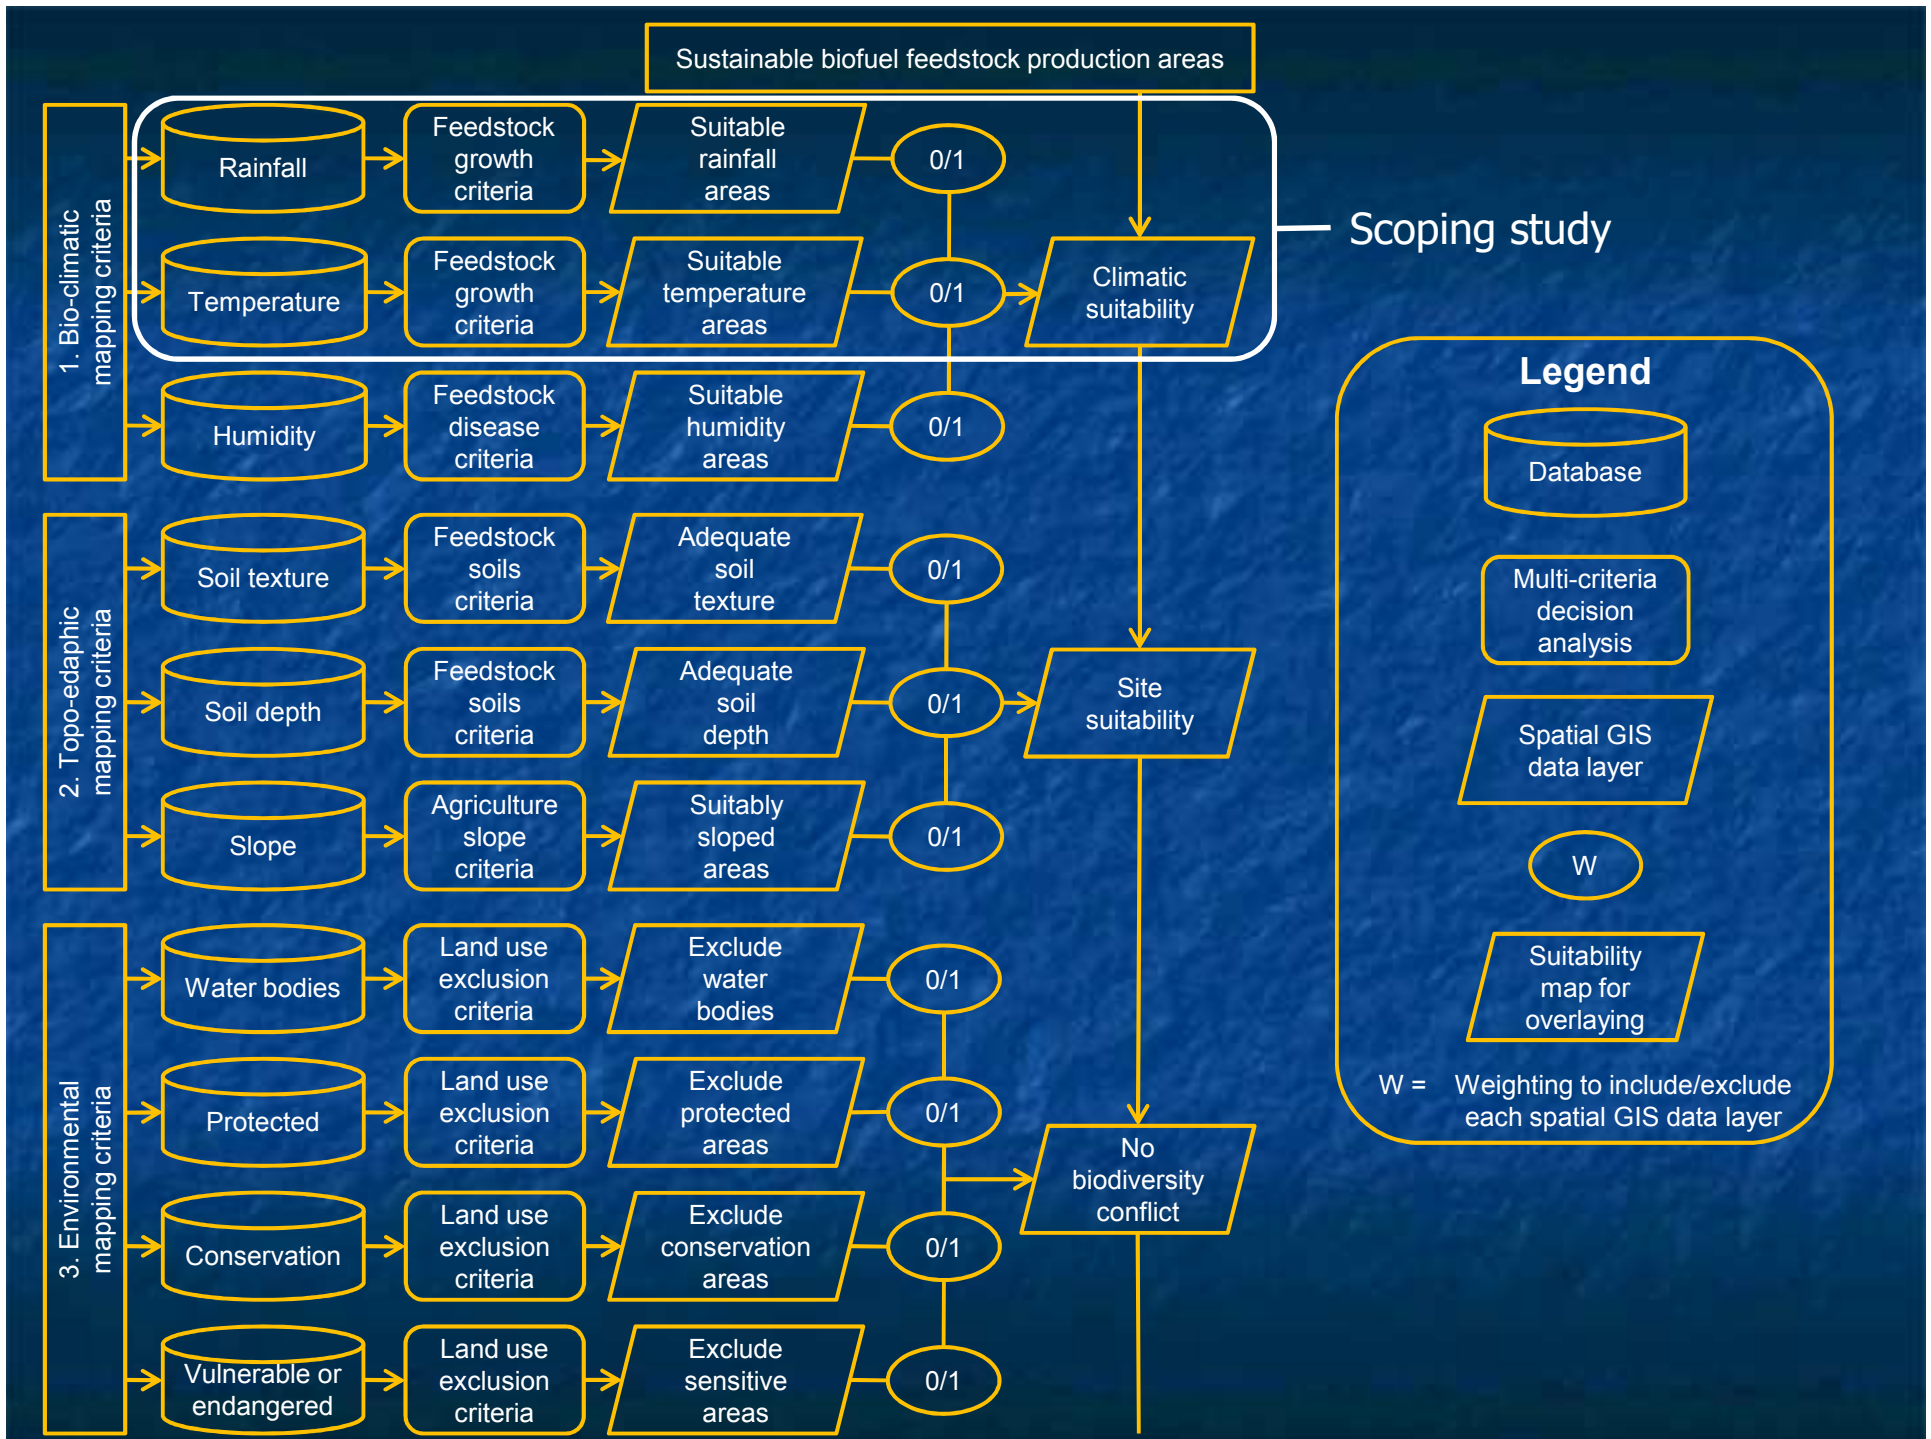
Sustainable biofuel feedstock production areas

1. Bio-climatic mapping criteria

Rainfall
Feedstock growth criteria
Suitable rainfall areas
0/1

Temperature
Feedstock growth criteria
Suitable temperature areas
0/1
Climatic suitability

Scoping study

Humidity
Feedstock disease criteria
Suitable humidity areas
0/1

2. Topo-edaphic mapping criteria

Soil texture
Feedstock soils criteria
Adequate soil texture
0/1

Soil depth
Feedstock soils criteria
Adequate soil depth
0/1
Site suitability

Slope
Agriculture slope criteria
Suitably sloped areas
0/1

3. Environmental mapping criteria

Water bodies
Land use exclusion criteria
Exclude water bodies
0/1

Protected
Land use exclusion criteria
Exclude protected areas
0/1
No biodiversity conflict

Conservation
Land use exclusion criteria
Exclude conservation areas
0/1

Vulnerable or endangered
Land use exclusion criteria
Exclude sensitive areas
0/1

Legend
Database
Multi-criteria decision analysis
Spatial GIS data layer
W
Suitability map for overlaying
W = Weighting to include/exclude each spatial GIS data layer